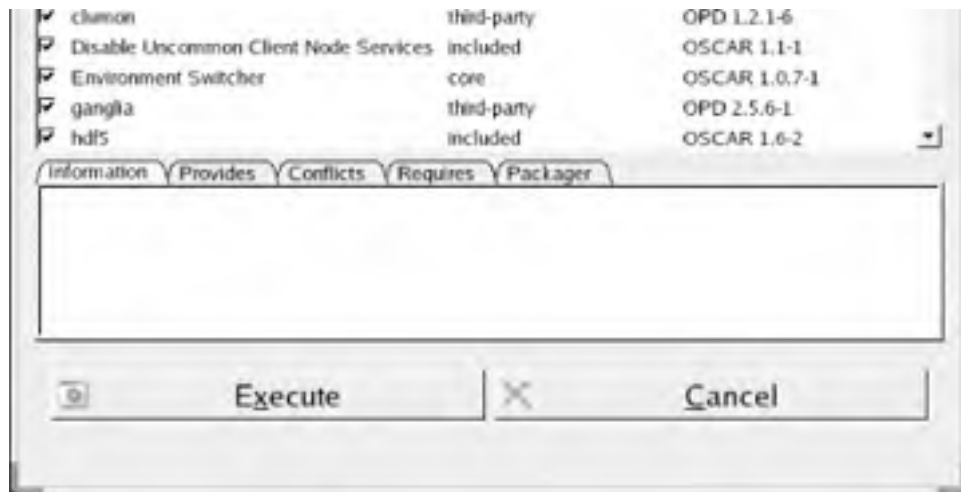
| | | |
|---|---|---|
| clumon | third-party | OPD 1.2.1-6 |
| Disable Uncommon Client Node Services | included | OSCAR 1.1-1 |
| Environment Switcher | core | OSCAR 1.0.7-1 |
| ganglia | third-party | OPD 2.5.6-1 |
| hdf5 | included | OSCAR 1.6-2 |

Information Provides Conflicts Requires Packager

Execute

Cancel